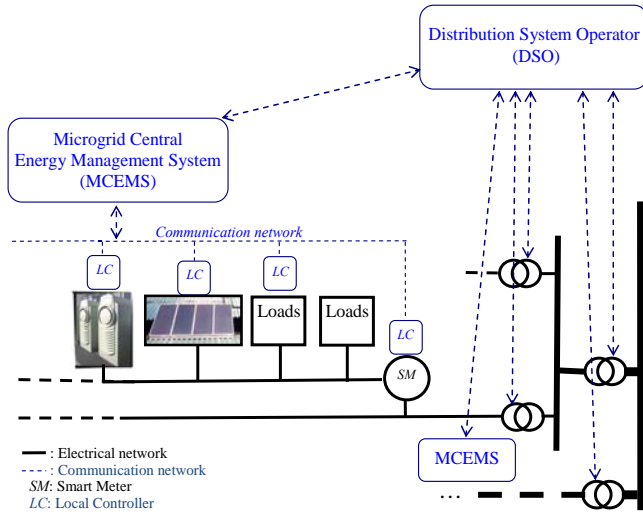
Distribution System Operator (DSO)

Microgrid Central Energy Management System (MCEMS)

Communication network

LC

LC

LC

Loads

Loads

LC

SM

MCEMS

: Electrical network
: Communication network
SM: Smart Meter
LC: Local Controller

...